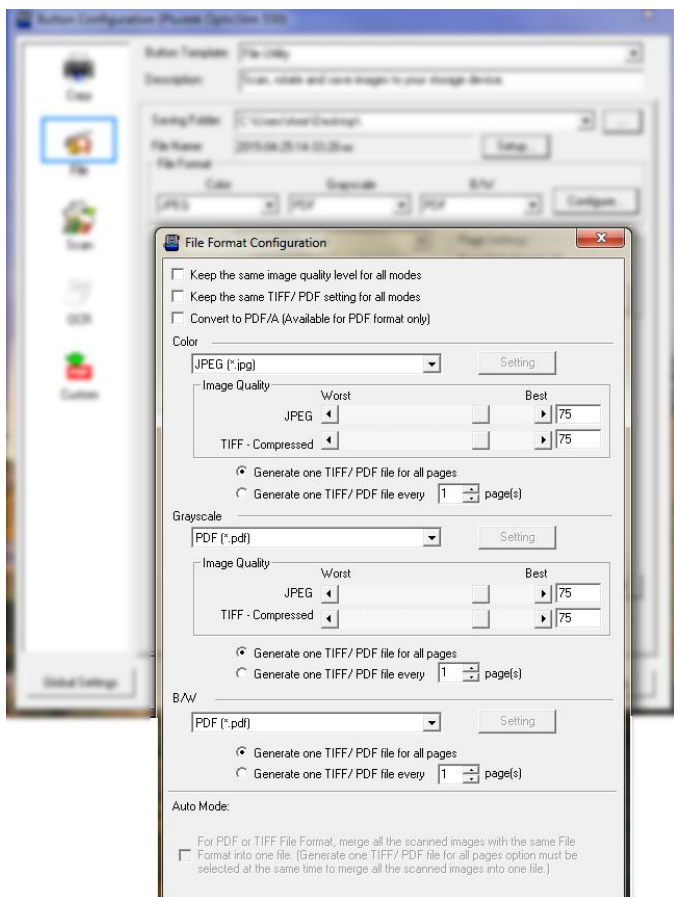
Button Configuration (Plustek OpticSlim 550)

Copy

File

Scan

OCR

Custom

Button Template: File Utility

Description: Scan, rotate and save images to your storage device

Saving Folder: C:\Users\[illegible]\Desktop\

File Name: 2015-04-25 14-33-28-xx

Setup...

File Format

Color

Grayscale

B/W

JPEG

PDF

PDF

Configure...

Page Settings

Global Settings

File Format Configuration

Keep the same image quality level for all modes

Keep the same TIFF/ PDF setting for all modes

Convert to PDF/A (Available for PDF format only)

Color

JPEG (*.jpg)

Setting

Image Quality

Worst

Best

JPEG

75

TIFF - Compressed

75

Generate one TIFF/ PDF file for all pages

Generate one TIFF/ PDF file every 1 page(s)

Grayscale

PDF (*.pdf)

Setting

Image Quality

Worst

Best

JPEG

75

TIFF - Compressed

75

Generate one TIFF/ PDF file for all pages

Generate one TIFF/ PDF file every 1 page(s)

B/W

PDF (*.pdf)

Setting

Generate one TIFF/ PDF file for all pages

Generate one TIFF/ PDF file every 1 page(s)

Auto Mode:

For PDF or TIFF File Format, merge all the scanned images with the same File Format into one file. (Generate one TIFF/ PDF file for all pages option must be selected at the same time to merge all the scanned images into one file.)